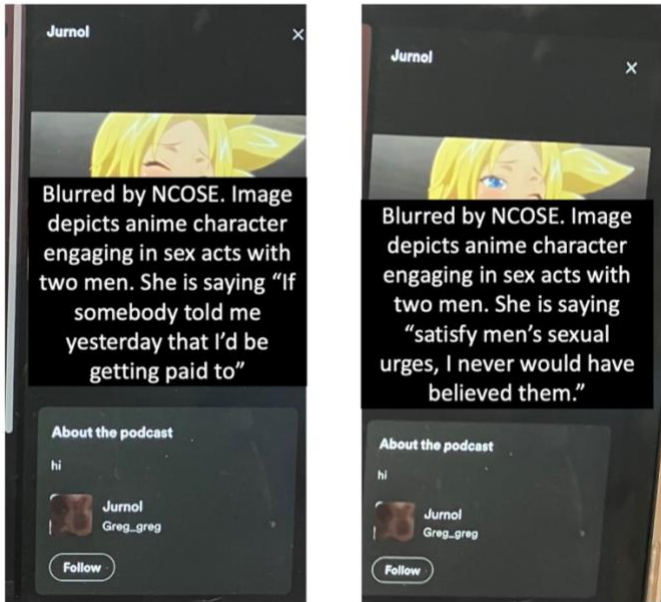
Jurnol

×

Blurred by NCOSE. Image depicts anime character engaging in sex acts with two men. She is saying "If somebody told me yesterday that I'd be getting paid to"

About the podcast

hi

Jurnol
Greg_greg

Follow

Jurnol

×

Blurred by NCOSE. Image depicts anime character engaging in sex acts with two men. She is saying "satisfy men's sexual urges, I never would have believed them."

About the podcast

hi

Jurnol
Greg_greg

Follow